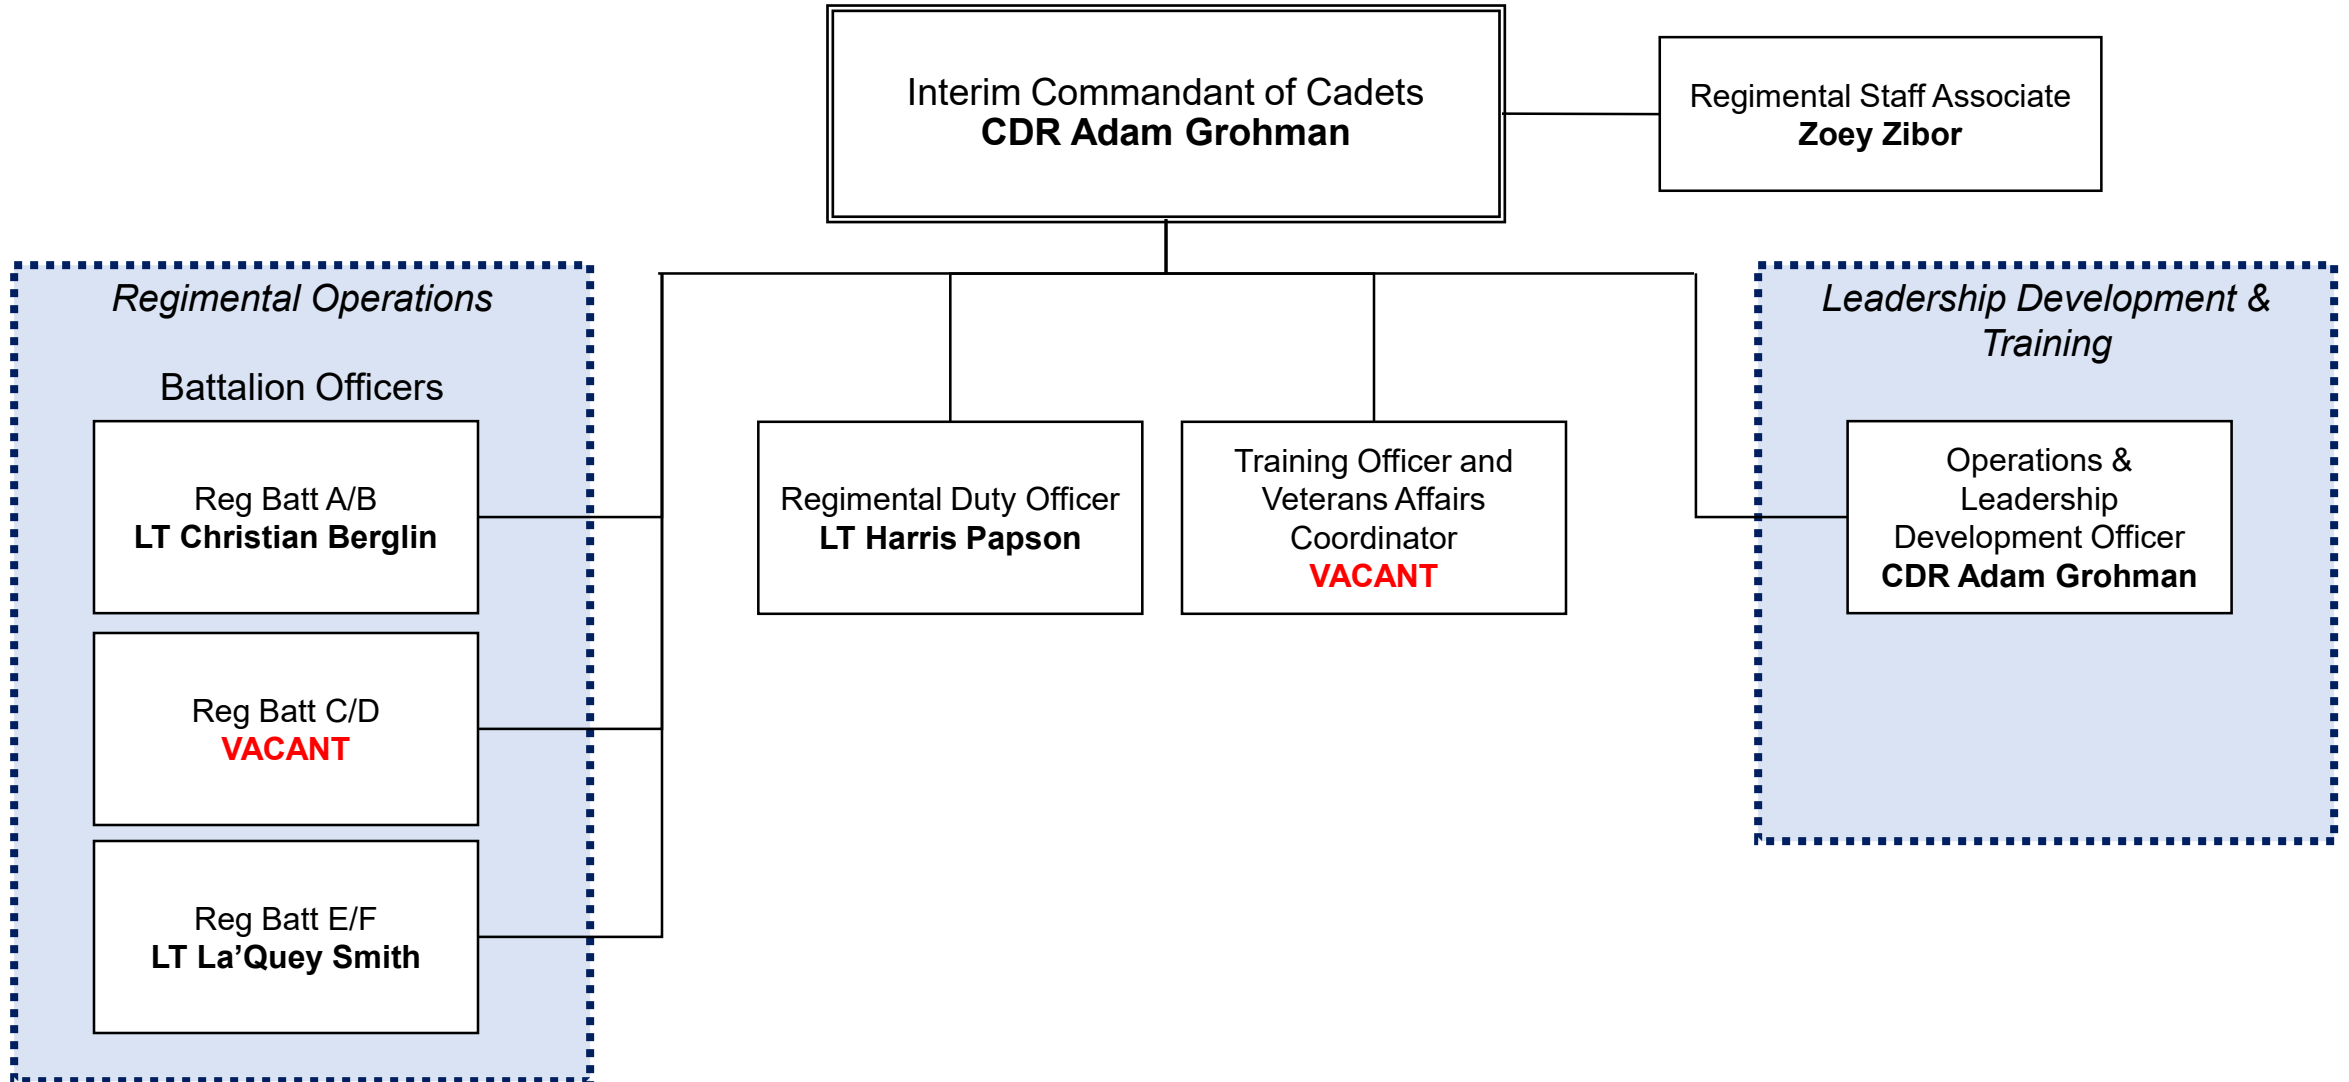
Interim Commandant of Cadets
CDR Adam Grohman

Regimental Staff Associate
Zoey Zibor

Regimental Operations

Battalion Officers

Reg Batt A/B
LT Christian Berglin

Reg Batt C/D
VACANT

Reg Batt E/F
LT La'Quey Smith

Regimental Duty Officer
LT Harris Papson

Training Officer and Veterans Affairs Coordinator
VACANT

Leadership Development & Training

Operations & Leadership Development Officer
CDR Adam Grohman